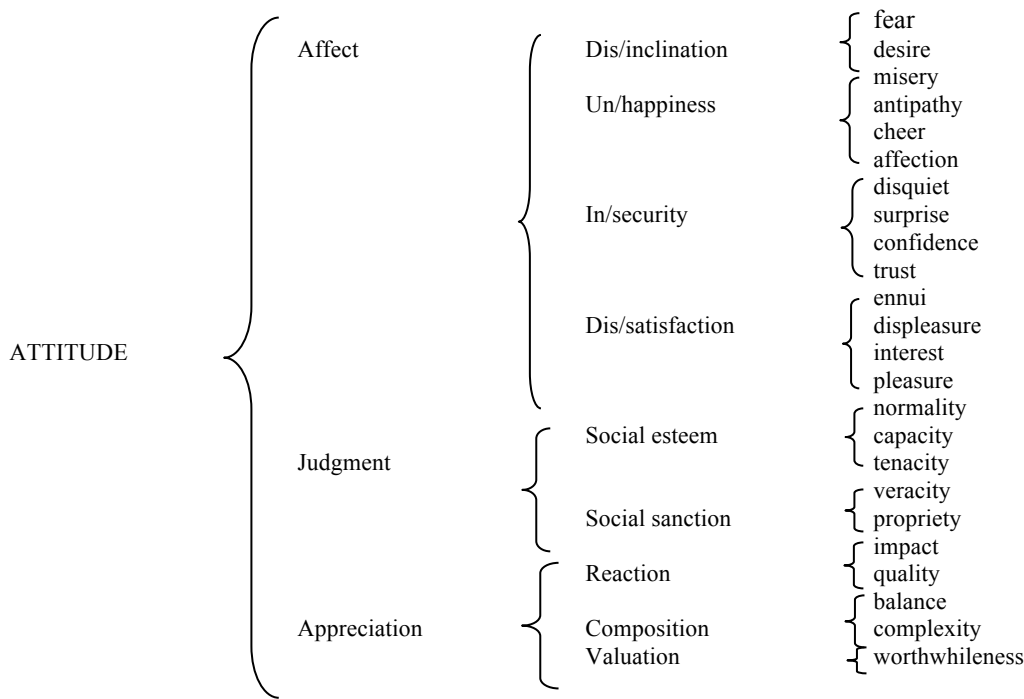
ATTITUDE

Affect

Dis/inclination

fear
desire

Un/happiness

misery
antipathy
cheer
affection

In/security

disquiet
surprise
confidence
trust

Dis/satisfaction

ennui
displeasure
interest
pleasure

Judgment

Social esteem

normality
capacity
tenacity

Social sanction

veracity
propriety

Appreciation

Reaction

impact
quality

Composition

balance
complexity

Valuation

worthwhileness